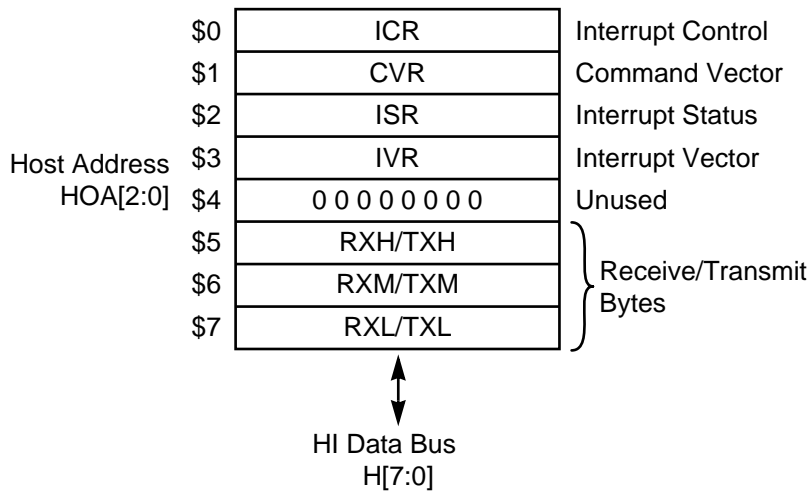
Host Address
HOA[2:0]

| | | |
|---|---|---|
| \$0 | ICR | Interrupt Control |
| \$1 | CVR | Command Vector |
| \$2 | ISR | Interrupt Status |
| \$3 | IVR | Interrupt Vector |
| \$4 | 0 0 0 0 0 0 0 0 | Unused |
| \$5 | RXH/TXH | Receive/Transmit Bytes |
| \$6 | RXM/TXM | |
| \$7 | RXL/TXL | |

HI Data Bus
H[7:0]